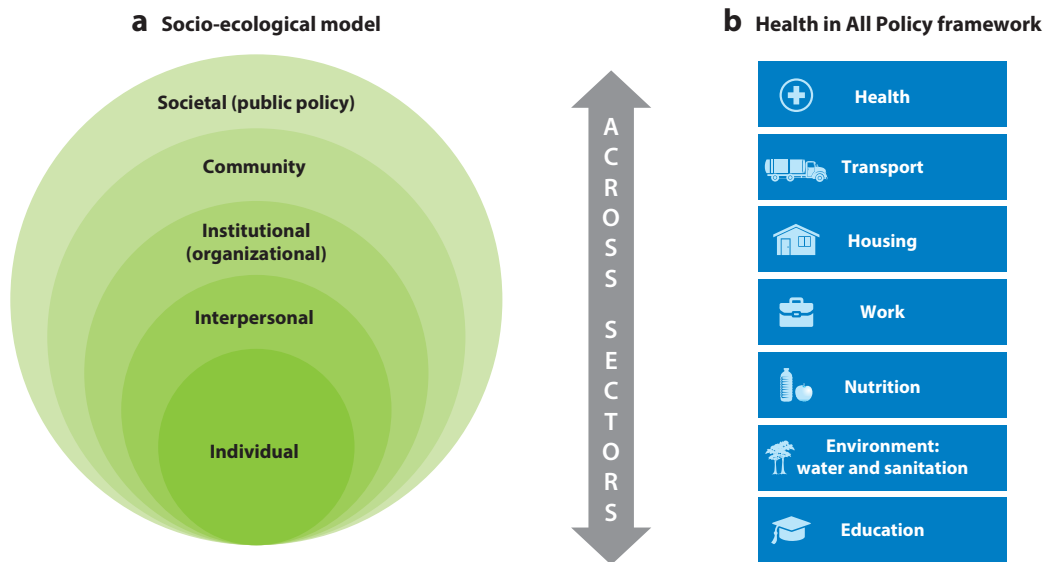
**a** Socio-ecological model

Societal (public policy)

Community

Institutional (organizational)

Interpersonal

Individual

ACROSS SECTORS

**b** Health in All Policy framework

Health

Transport

Housing

Work

Nutrition

Environment: water and sanitation

Education